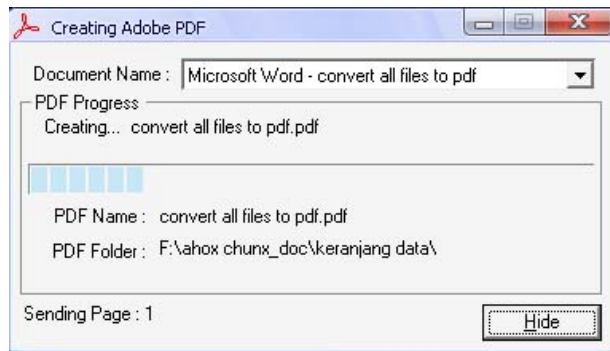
Creating Adobe PDF

Document Name : Microsoft Word - convert all files to pdf

PDF Progress

Creating... convert all files to pdf.pdf

PDF Name : convert all files to pdf.pdf

PDF Folder : F:\ahox chunx_doc\keranjang data\

Sending Page : 1

Hide